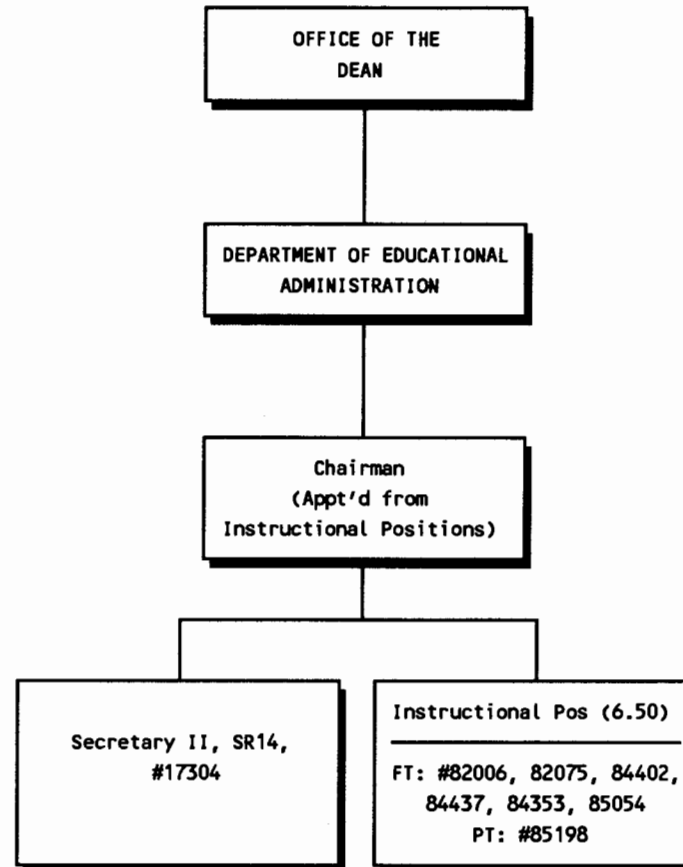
OFFICE OF THE DEAN

DEPARTMENT OF EDUCATIONAL ADMINISTRATION

Chairman (Appt'd from Instructional Positions)

Secretary II, SR14, #17304

Instructional Pos (6.50)

FT: #82006, 82075, 84402, 84437, 84353, 85054
PT: #85198